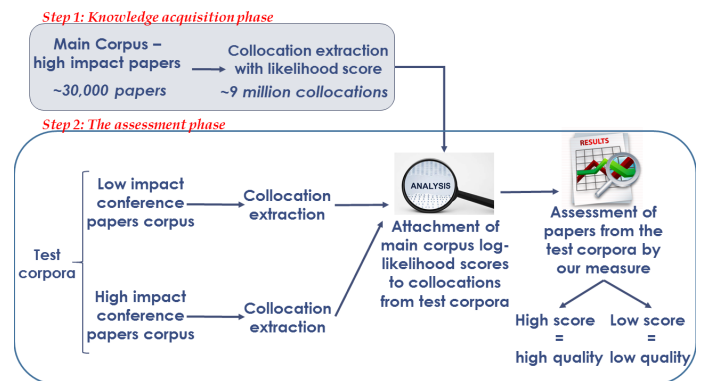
Step 1: Knowledge acquisition phase

Main Corpus – high impact papers

~30,000 papers

Collocation extraction with likelihood score

~9 million collocations

Step 2: The assessment phase

Test corpora

Low impact conference papers corpus

Collocation extraction

High impact conference papers corpus

Collocation extraction

ANALYSIS

Attachment of main corpus log-likelihood scores to collocations from test corpora

RESULTS

Assessment of papers from the test corpora by our measure

High score = high quality

Low score = low quality